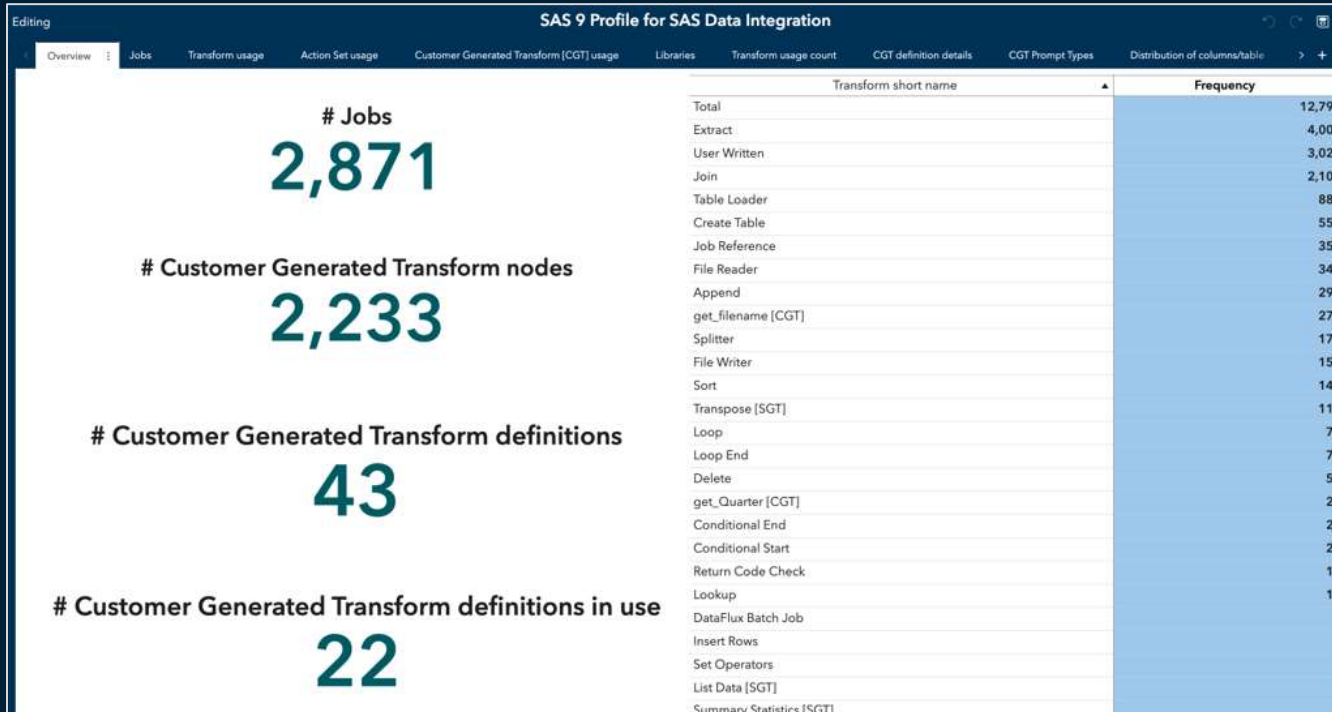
Editing

SAS 9 Profile for SAS Data Integration

Overview | Jobs | Transform usage | Action Set usage | Customer Generated Transform [CGT] usage | Libraries | Transform usage count | CGT definition details | CGT Prompt Types | Distribution of columns/table | > +

# Jobs
2,871

# Customer Generated Transform nodes
2,233

# Customer Generated Transform definitions
43

# Customer Generated Transform definitions in use
22

| Transform short name | Frequency |
|---|---|
| Total | 12,79 |
| Extract | 4,00 |
| User Written | 3,02 |
| Join | 2,10 |
| Table Loader | 88 |
| Create Table | 55 |
| Job Reference | 35 |
| File Reader | 34 |
| Append | 29 |
| get_filename [CGT] | 27 |
| Splitter | 17 |
| File Writer | 15 |
| Sort | 14 |
| Transpose [SGT] | 11 |
| Loop | 7 |
| Loop End | 7 |
| Delete | 5 |
| get_Quarter [CGT] | 2 |
| Conditional End | 2 |
| Conditional Start | 2 |
| Return Code Check | 1 |
| Lookup | 1 |
| DataFlux Batch Job | |
| Insert Rows | |
| Set Operators | |
| List Data [SGT] | |
| Summary Statistics [SGT] | |